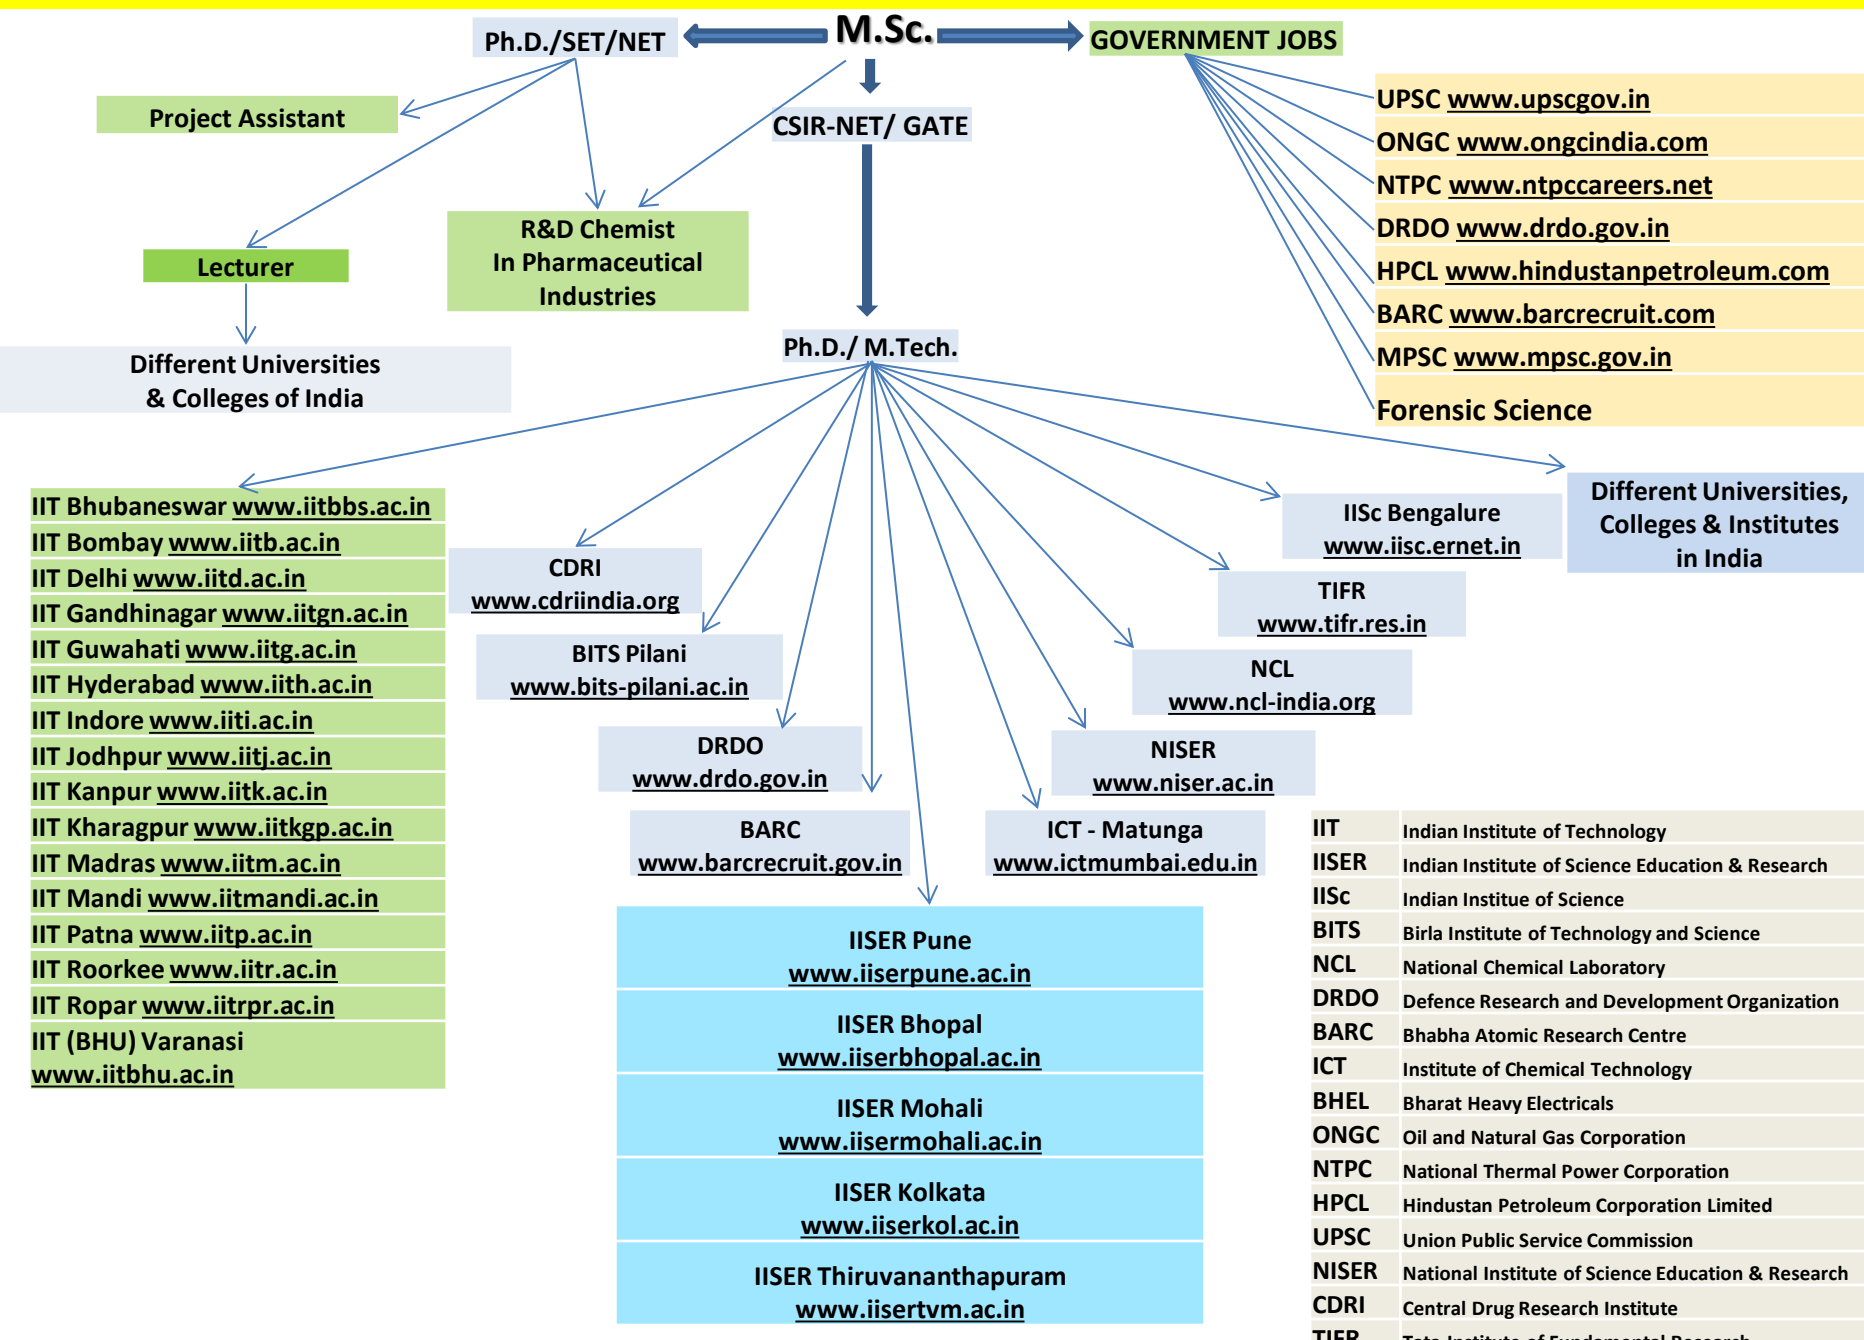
M.Sc.

Ph.D./SET/NET

GOVERNMENT JOBS

Project Assistant

CSIR-NET/ GATE

Lecturer

R&D Chemist In Pharmaceutical Industries

Different Universities & Colleges of India

Ph.D./ M.Tech.

UPSC www.upscgov.in
ONGC www.ongcindia.com
NTPC www.ntpccareers.net
DRDO www.drdo.gov.in
HPCL www.hindustanpetroleum.com
BARC www.barcrecruit.com
MPSC www.mpsc.gov.in
Forensic Science

IIT Bhubaneswar www.iitbbs.ac.in
IIT Bombay www.iitb.ac.in
IIT Delhi www.iitd.ac.in
IIT Gandhinagar www.iitgn.ac.in
IIT Guwahati www.iitg.ac.in
IIT Hyderabad www.iith.ac.in
IIT Indore www.iiti.ac.in
IIT Jodhpur www.iitj.ac.in
IIT Kanpur www.iitk.ac.in
IIT Kharagpur www.iitkgp.ac.in
IIT Madras www.iitm.ac.in
IIT Mandi www.iitmandi.ac.in
IIT Patna www.iitp.ac.in
IIT Roorkee www.iitr.ac.in
IIT Ropar www.iitrpr.ac.in
IIT (BHU) Varanasi www.iitbhu.ac.in

CDRI www.cdriindia.org

BITS Pilani www.bits-pilani.ac.in

DRDO www.drdo.gov.in

BARC www.barcrecruit.gov.in

ICT - Matunga www.ictmumbai.edu.in

NISER www.niser.ac.in

NCL www.ncl-india.org

TIFR www.tifr.res.in

IISc Bengalure www.iisc.ernet.in

Different Universities, Colleges & Institutes in India

IISER Pune www.iiserpune.ac.in

IISER Bhopal www.iiserbhopal.ac.in

IISER Mohali www.iisermohali.ac.in

IISER Kolkata www.iiserkol.ac.in

IISER Thiruvananthapuram www.iisertvm.ac.in

| | |
|---|---|
| IIT | Indian Institute of Technology |
| IISER | Indian Institute of Science Education & Research |
| IISc | Indian Institue of Science |
| BITS | Birla Institute of Technology and Science |
| NCL | National Chemical Laboratory |
| DRDO | Defence Research and Development Organization |
| BARC | Bhabha Atomic Research Centre |
| ICT | Institute of Chemical Technology |
| BHEL | Bharat Heavy Electricals |
| ONGC | Oil and Natural Gas Corporation |
| NTPC | National Thermal Power Corporation |
| HPCL | Hindustan Petroleum Corporation Limited |
| UPSC | Union Public Service Commission |
| NISER | National Institute of Science Education & Research |
| CDRI | Central Drug Research Institute |
| TIFR | Tata Institute of Fundamental Research |